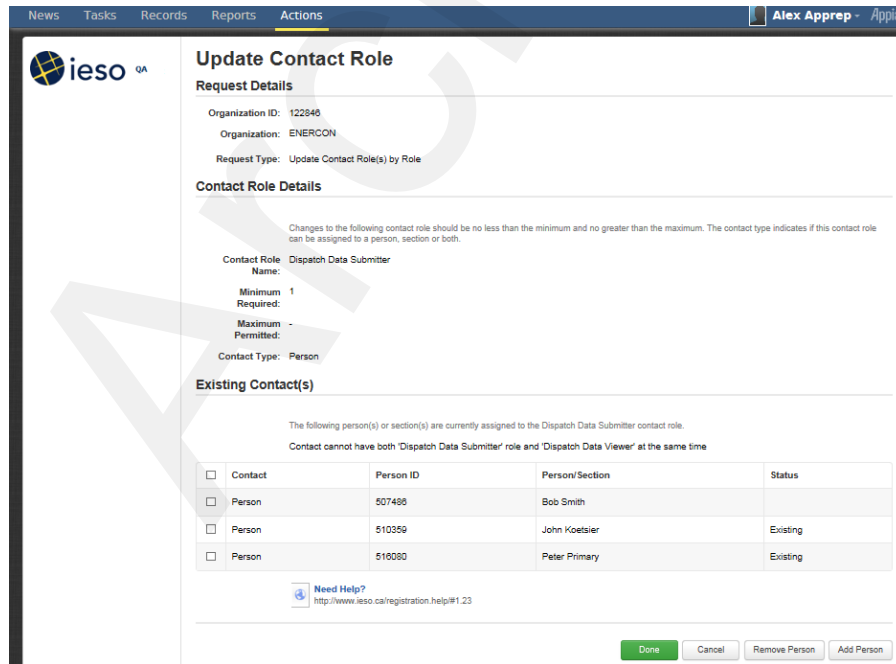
News Tasks Records Reports Actions

Alex Apprep - Appl

ieso QA

Update Contact Role

Request Details

Organization ID: 122846

Organization: ENERCON

Request Type: Update Contact Role(s) by Role

Contact Role Details

Changes to the following contact role should be no less than the minimum and no greater than the maximum. The contact type indicates if this contact role can be assigned to a person, section or both.

Contact Role Name: Dispatch Data Submitter

Minimum Required: 1

Maximum Permitted: -

Contact Type: Person

Existing Contact(s)

The following person(s) or section(s) are currently assigned to the Dispatch Data Submitter contact role.

Contact cannot have both 'Dispatch Data Submitter' role and 'Dispatch Data Viewer' at the same time

| ☐ | Contact | Person ID | Person/Section | Status |
|---|---|---|---|---|
| ☐ | Person | 507486 | Bob Smith | |
| ☐ | Person | 510359 | John Koetsier | Existing |
| ☐ | Person | 516080 | Peter Primary | Existing |

Need Help?
http://www.ieso.ca/registration.help/#1.23

Done Cancel Remove Person Add Person

Arch